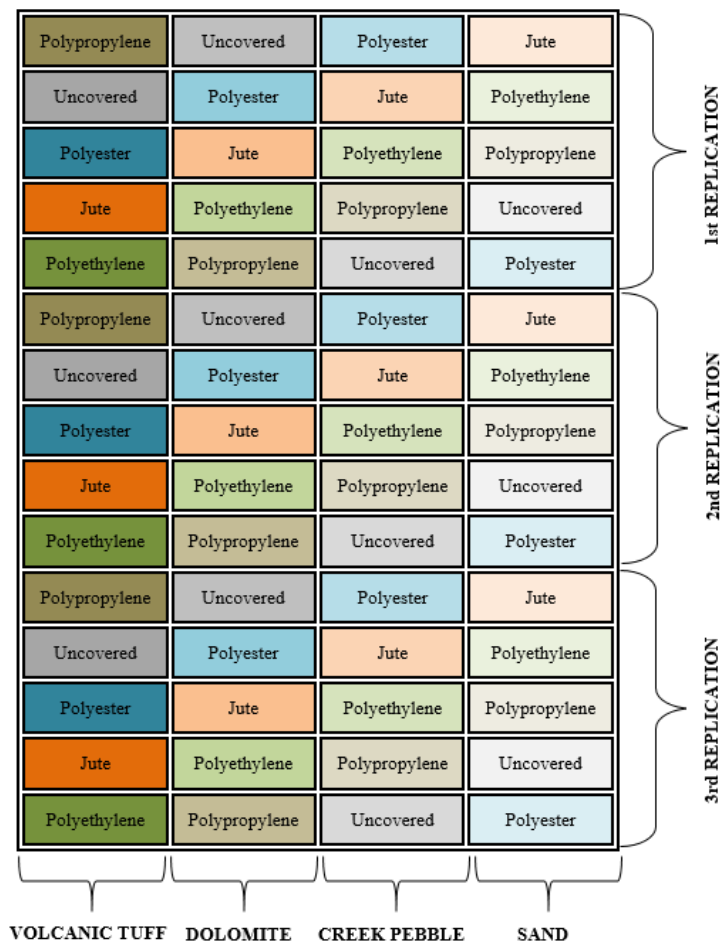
| | | | |
|---|---|---|---|
| Polypropylene | Uncovered | Polyester | Jute |
| Uncovered | Polyester | Jute | Polyethylene |
| Polyester | Jute | Polyethylene | Polypropylene |
| Jute | Polyethylene | Polypropylene | Uncovered |
| Polyethylene | Polypropylene | Uncovered | Polyester |
| Polypropylene | Uncovered | Polyester | Jute |
| Uncovered | Polyester | Jute | Polyethylene |
| Polyester | Jute | Polyethylene | Polypropylene |
| Jute | Polyethylene | Polypropylene | Uncovered |
| Polyethylene | Polypropylene | Uncovered | Polyester |
| Polypropylene | Uncovered | Polyester | Jute |
| Uncovered | Polyester | Jute | Polyethylene |
| Polyester | Jute | Polyethylene | Polypropylene |
| Jute | Polyethylene | Polypropylene | Uncovered |
| Polyethylene | Polypropylene | Uncovered | Polyester |

1st REPLICATION

2nd REPLICATION

3rd REPLICATION

VOLCANIC TUFF

DOLOMITE

CREEK PEBBLE

SAND